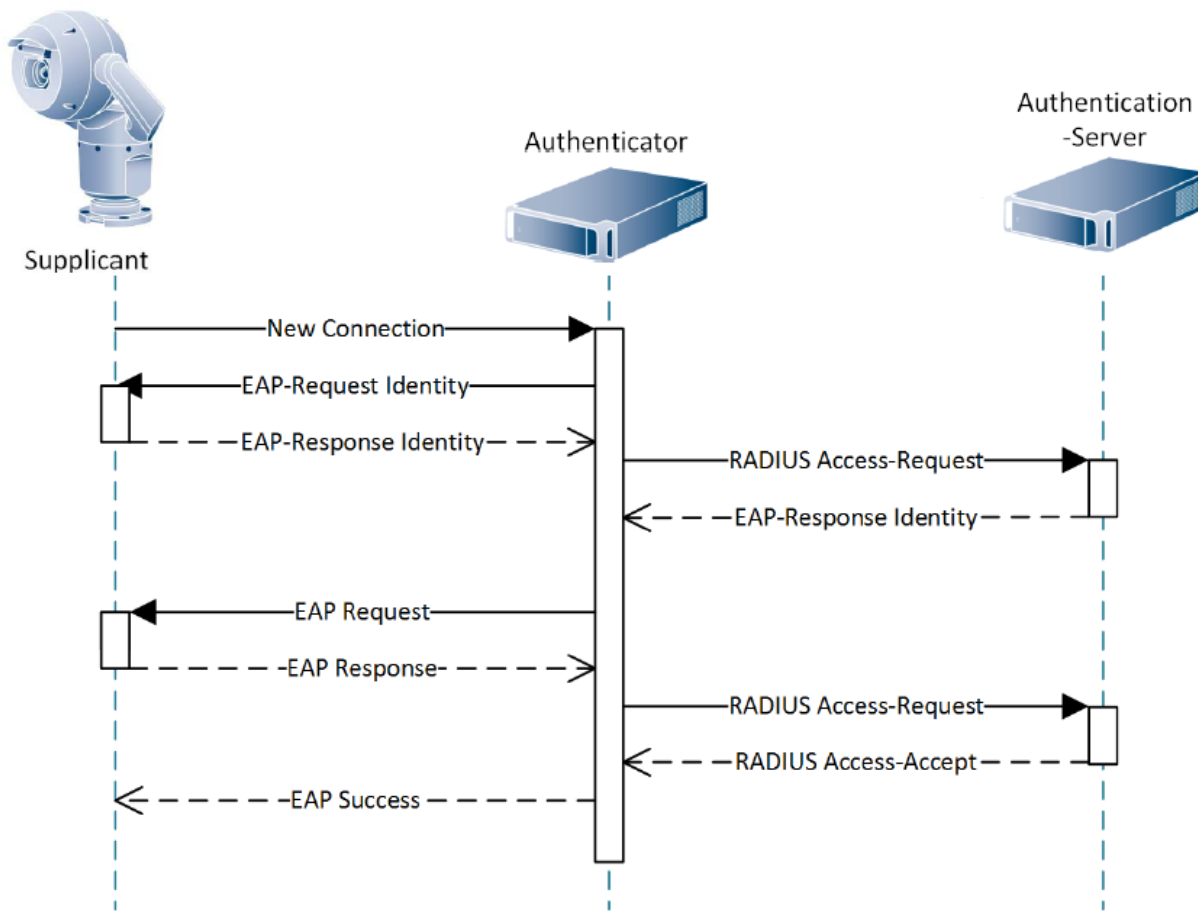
Authentication -Server

Authenticator

Supplicant

New Connection

EAP-Request Identity

EAP-Response Identity

RADIUS Access-Request

EAP-Response Identity

EAP Request

EAP Response

RADIUS Access-Request

RADIUS Access-Accept

EAP Success